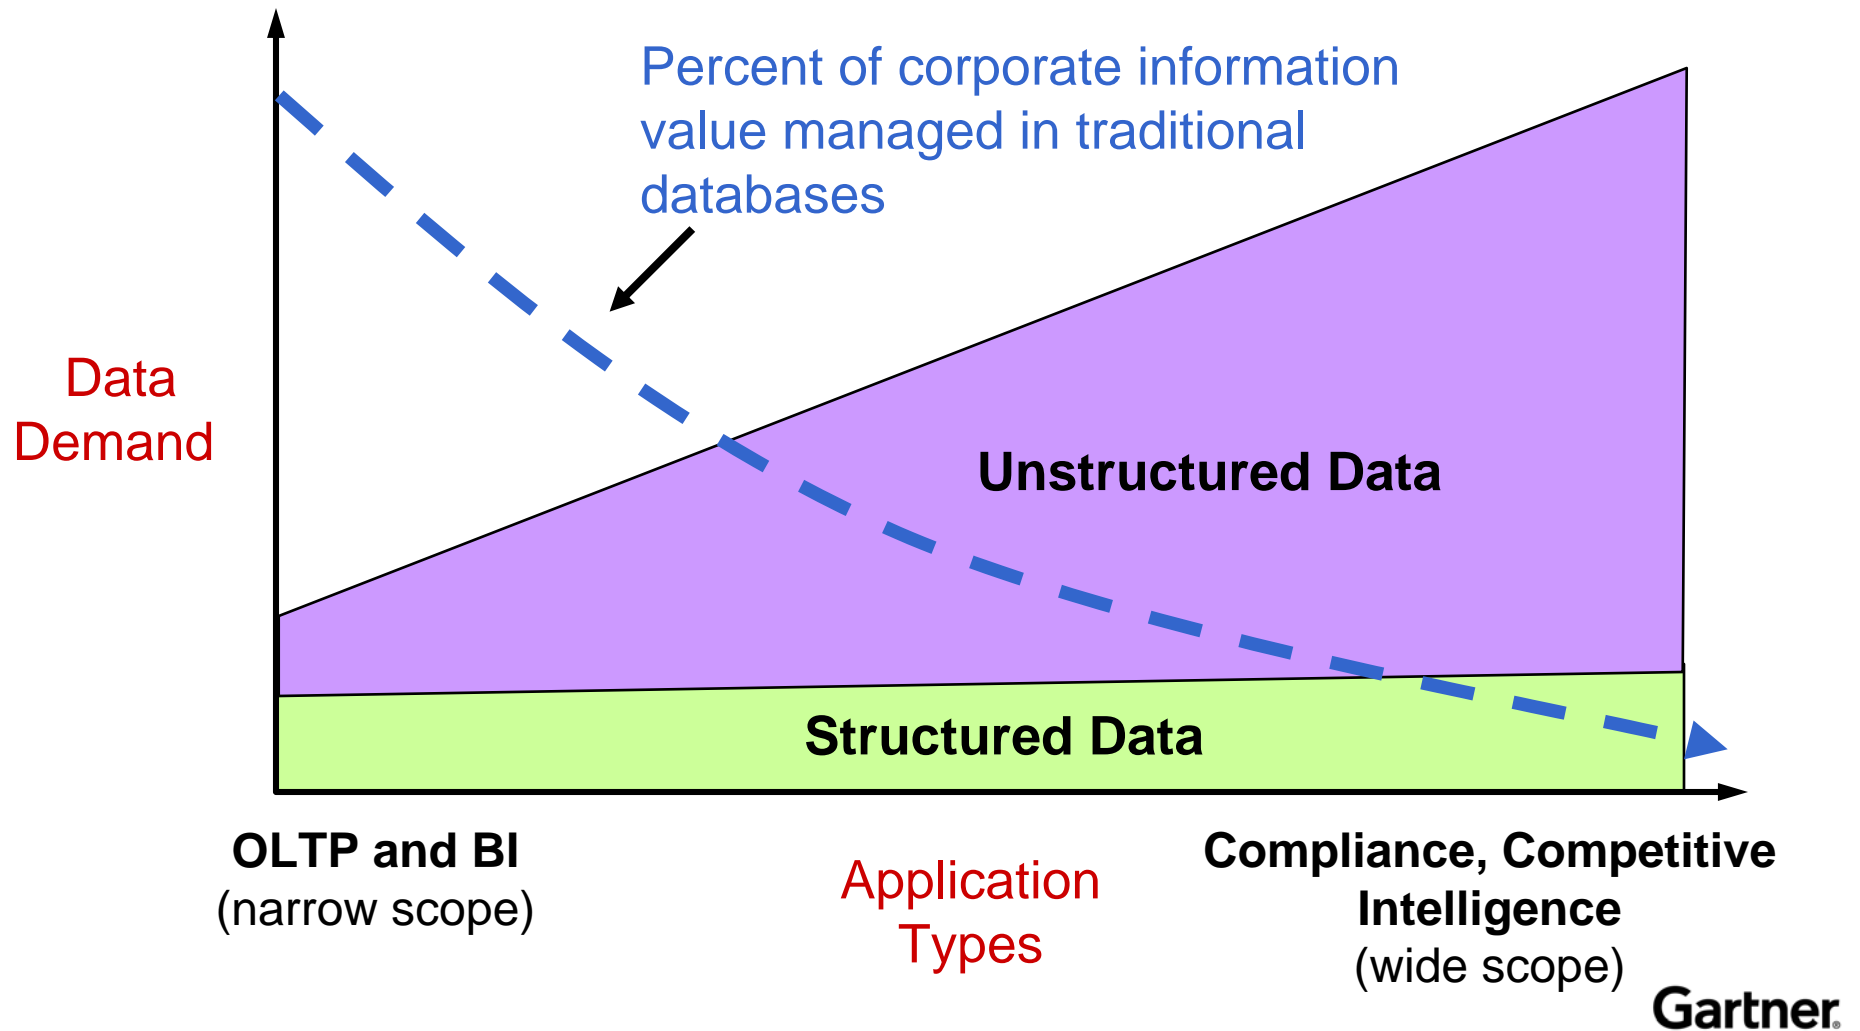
Percent of corporate information value managed in traditional databases

Data Demand

Unstructured Data

Structured Data

OLTP and BI
(narrow scope)

Application Types

Compliance, Competitive Intelligence
(wide scope)

Gartner.